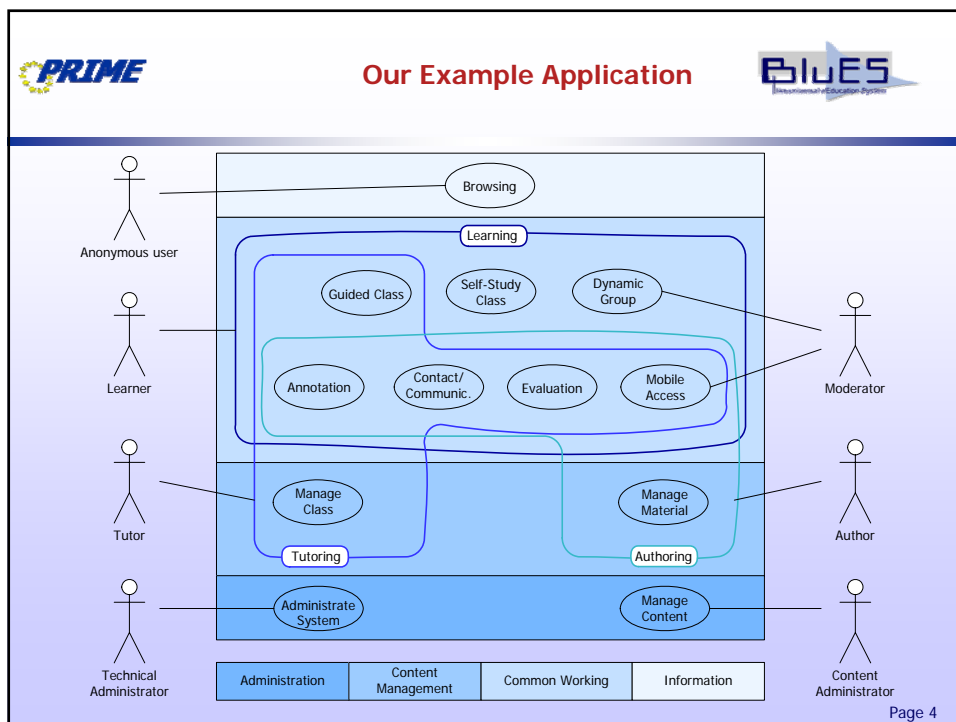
PRIME

Our Example Application

BluES

Browsing

Anonymous user

Learning

Guided Class

Self-Study Class

Dynamic Group

Learner

Moderator

Annotation

Contact/ Communic.

Evaluation

Mobile Access

Tutor

Manage Class

Manage Material

Author

Tutoring

Authoring

Technical Administrator

Administrate System

Manage Content

Content Administrator

| Administration | Content Management | Common Working | Information |
|---|---|---|---|

Page 4